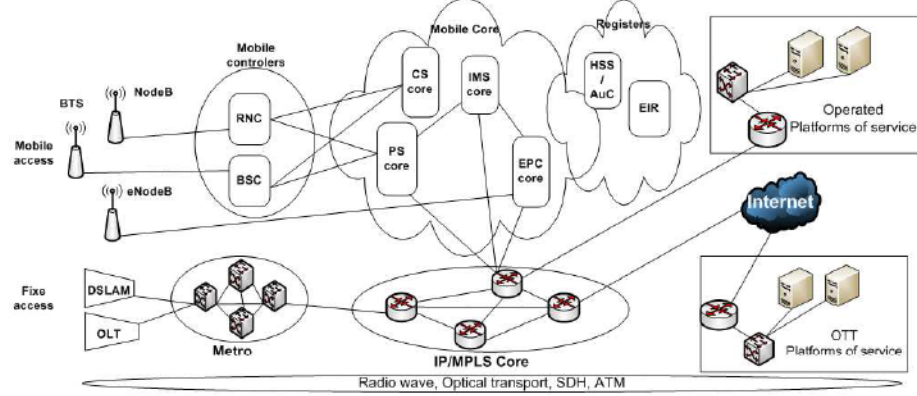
Mobile Core

Registers

Mobile controlers

CS core

IMS core

HSS / AuC

EIR

Operated Platforms of service

BTS

NodeB

RNC

Mobile access

BSC

PS core

EPC core

eNodeB

Internet

Fixe access

DSLAM

OLT

Metro

IP/MPLS Core

OTT Platforms of service

Radio wave, Optical transport, SDH, ATM